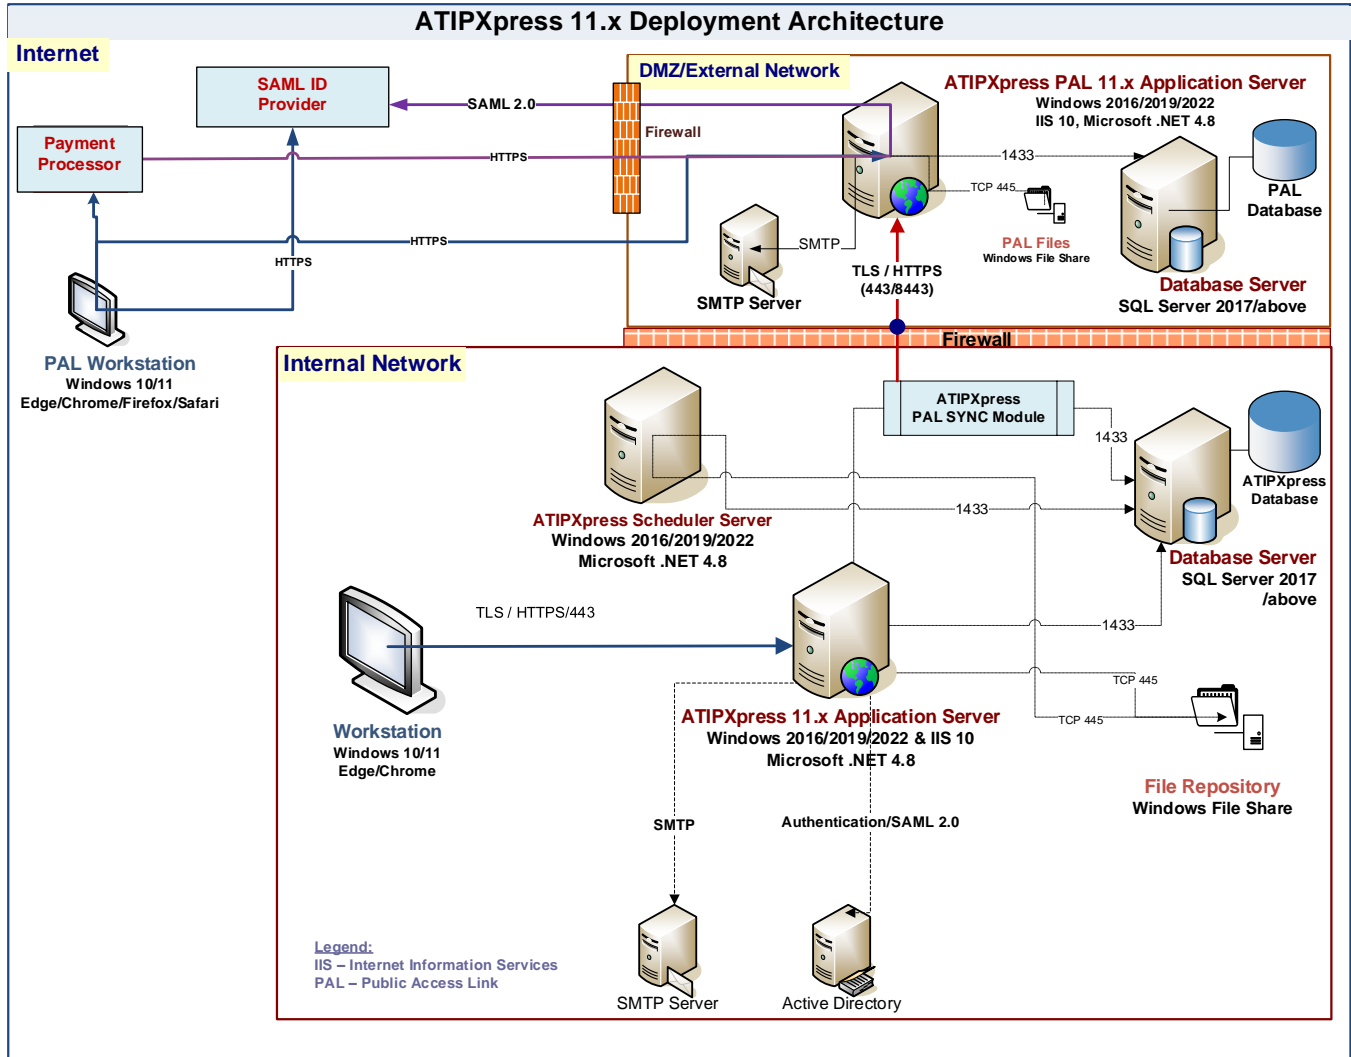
ATIPXpress 11.x Deployment Architecture

Internet

SAML ID Provider

SAML 2.0

Payment Processor

HTTPS

HTTPS

HTTPS

PAL Workstation
Windows 10/11
Edge/Chrome/Firefox/Safari

DMZ/External Network

Firewall

ATIPXpress PAL 11.x Application Server
Windows 2016/2019/2022
IIS 10, Microsoft .NET 4.8

1433

TCP 445

PAL Database

SMTP

SMTP Server

PAL Files
Windows File Share

TLS / HTTPS
(443/8443)

Database Server
SQL Server 2017/above

Firewall

Internal Network

ATIPXpress
PAL SYNC Module

1433

ATIPXpress Database

1433

ATIPXpress Scheduler Server
Windows 2016/2019/2022
Microsoft .NET 4.8

Database Server
SQL Server 2017
/above

TLS / HTTPS/443

1433

TCP 445

TCP 445

Workstation
Windows 10/11
Edge/Chrome

ATIPXpress 11.x Application Server
Windows 2016/2019/2022 & IIS 10
Microsoft .NET 4.8

File Repository
Windows File Share

SMTP

Authentication/SAML 2.0

Legend:
IIS – Internet Information Services
PAL – Public Access Link

SMTP Server

Active Directory